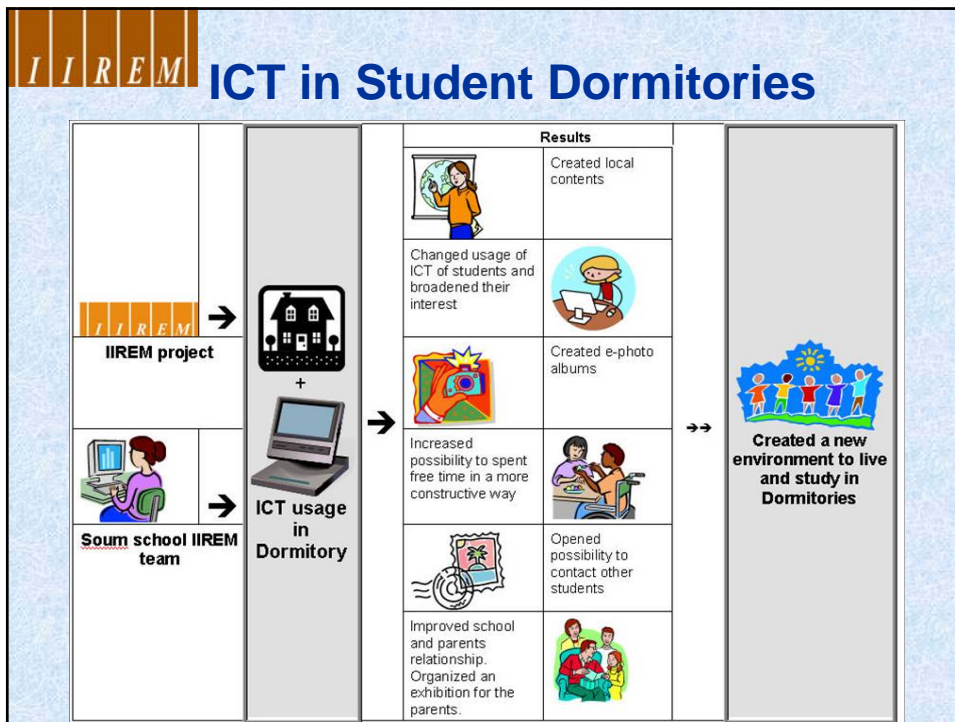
IIREM ICT in Student Dormitories

IIREM

IIREM project

Soum school IIREM team

+

ICT usage in Dormitory

Results

Created local contents

Changed usage of ICT of students and broadened their interest

Created e-photo albums

Increased possibility to spent free time in a more constructive way

Opened possibility to contact other students

Improved school and parents relationship. Organized an exhibition for the parents.

Created a new environment to live and study in Dormitories